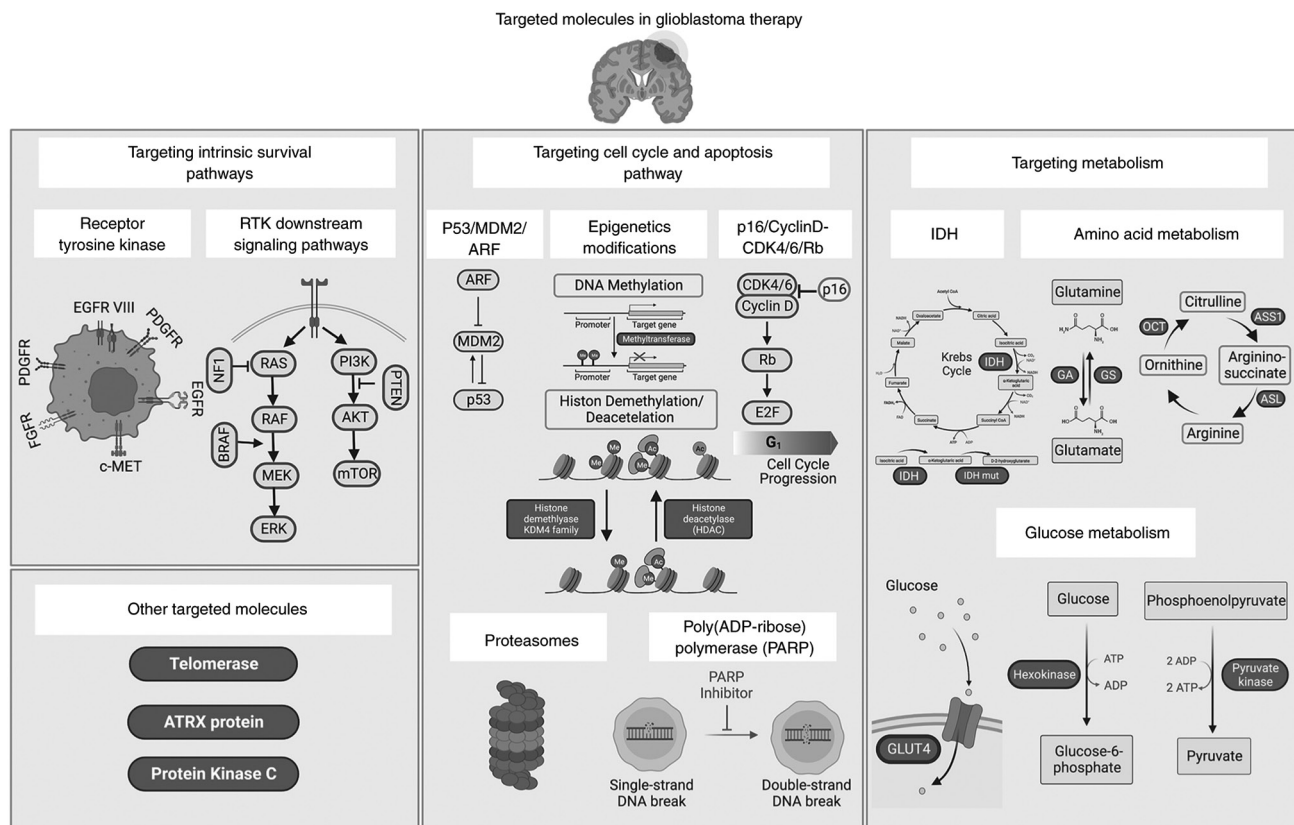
Targeted molecules in glioblastoma therapy

Targeting intrinsic survival pathways

Receptor tyrosine kinase

RTK downstream signaling pathways

EGFR VIII
PDGFR
PDGFR
EGFR
FGFR
c-MET

NF1
RAS
RAF
BRAF
MEK
ERK
PI3K
PTEN
AKT
mTOR

Other targeted molecules

Telomerase

ATRX protein

Protein Kinase C

Targeting cell cycle and apoptosis pathway

P53/MDM2/ARF

ARF
MDM2
p53

Epigenetics modifications

DNA Methylation

Promoter
Target gene
Methyltransferase
Me
Me
Promoter
Target gene

Histon Demethylation/ Deacetelation

Me
Me
Ac
Me
Ac

Histone demethlyase KDM4 family

Histone deacetylase (HDAC)

Me
Ac
Me

p16/CyclinD-CDK4/6/Rb

CDK4/6
p16
Cyclin D
Rb
E2F
$G_1$
Cell Cycle Progression

Proteasomes

Poly(ADP-ribose) polymerase (PARP)

PARP Inhibitor

Single-strand DNA break

Double-strand DNA break

Targeting metabolism

IDH

Krebs Cycle
IDH
IDH
IDH mut

Amino acid metabolism

Glutamine
GA
GS
Glutamate

Citrulline
ASS1
OCT
Ornithine
Arginino-succinate
ASL
Arginine

Glucose metabolism

Glucose
GLUT4

Glucose
Hexokinase
ATP
ADP
Glucose-6-phosphate

Phosphoenolpyruvate
2 ADP
2 ATP
Pyruvate kinase
Pyruvate